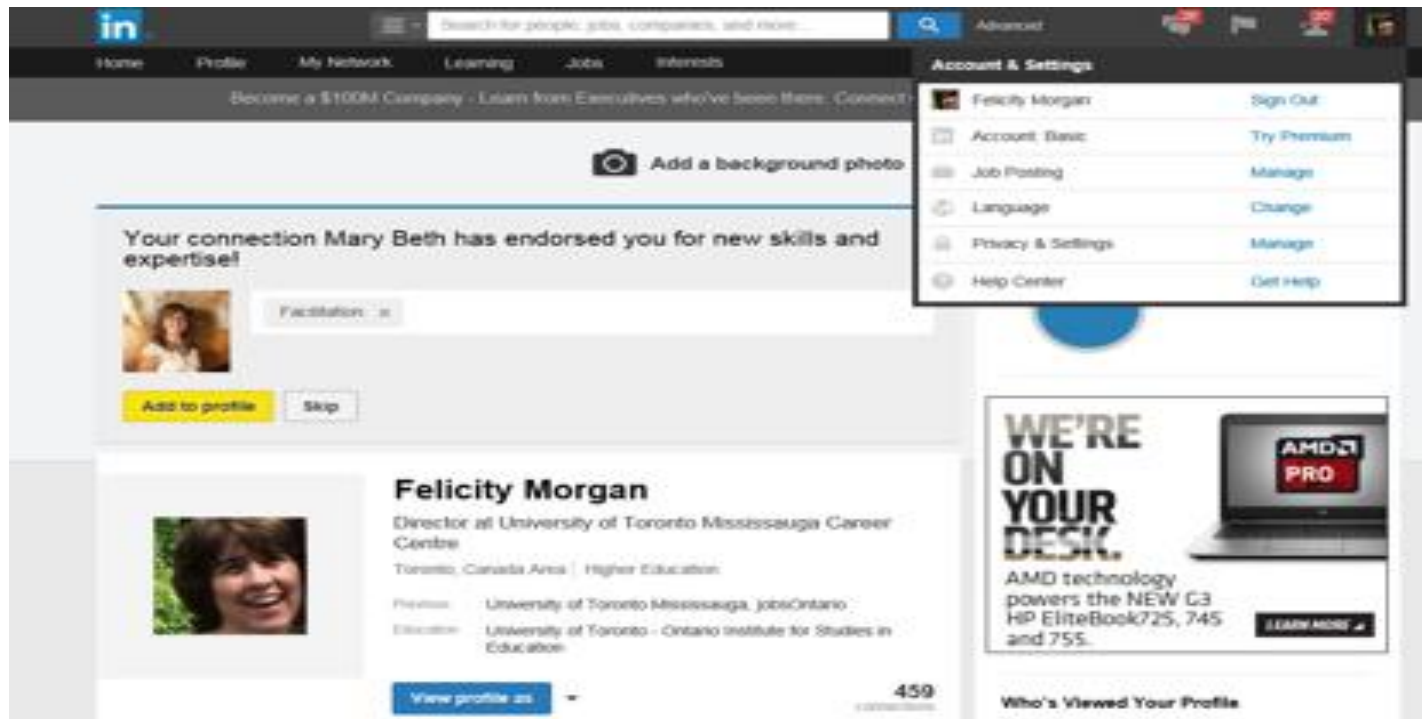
in

Search for people, jobs, companies, and more...

Advanced

Home Profile My Network Learning Jobs Interests

Become a $100M Company - Learn from Executives who've been there. Connect

Add a background photo

Account & Settings

| | |
|---|---|
| Felicity Morgan | Sign Out |
| Account: Basic | Try Premium |
| Job Posting | Manage |
| Language | Change |
| Privacy & Settings | Manage |
| Help Center | Get Help |

Your connection Mary Beth has endorsed you for new skills and expertise!

Facilitation ×

Add to profile Skip

Felicity Morgan

Director at University of Toronto Mississauga Career Centre

Toronto, Canada Area | Higher Education

Previous University of Toronto Mississauga, jobsOntario

Education University of Toronto - Ontario Institute for Studies in Education

View profile as

459
connections

WE'RE ON YOUR DESK.

AMD PRO

AMD technology powers the NEW G3 HP EliteBook725, 745 and 755.

LEARN MORE

Who's Viewed Your Profile